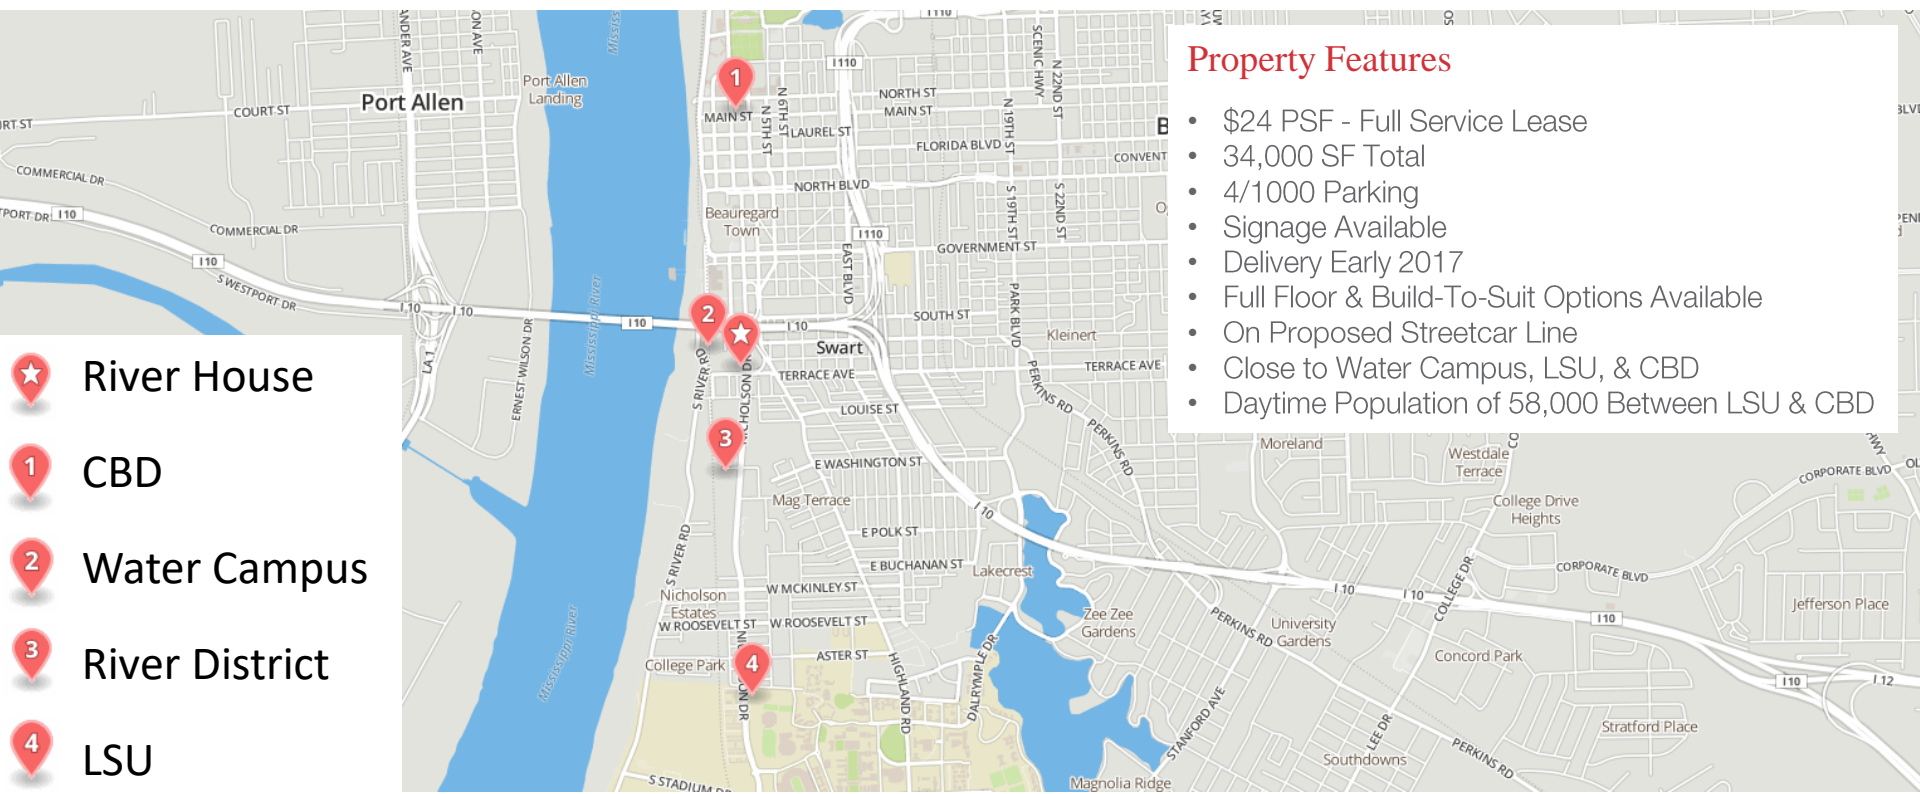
Property Features

- \$24 PSF - Full Service Lease
- 34,000 SF Total
- 4/1000 Parking
- Signage Available
- Delivery Early 2017
- Full Floor & Build-To-Suit Options Available
- On Proposed Streetcar Line
- Close to Water Campus, LSU, & CBD
- Daytime Population of 58,000 Between LSU & CBD

River House
1 CBD
2 Water Campus
3 River District
4 LSU

Port Allen
Port Allen Landing
COURT ST
COMMERCIAL DR
I 10
S WESTPORT DR
Mississippi River
ERNEST WILSON DR
LA 1
S RIVER RD
NICHOLSON DR
MAIN ST
N 6TH ST
N 5TH ST
LAUREL ST
NORTH ST
FLORIDA BLVD
NORTH BLVD
Beauregard Town
I 110
GOVERNMENT ST
EAST BLVD
SOUTH ST
Swart
TERRACE AVE
LOUISE ST
E WASHINGTON ST
Mag Terrace
E POLK ST
E BUCHANAN ST
Lakecrest
W MCKINLEY ST
Nicholson Estates
W ROOSEVELT ST
College Park
ASTER ST
HIGHLAND RD
DALRYMPLE DR
Zee Zee Gardens
STANFORD AVE
Magnolia Ridge
S STADIUM DR
N 19TH ST
S 19TH ST
N 22ND ST
S 22ND ST
SCENIC HWY
PARK BLVD
PERKINS RD
Kleinert
TERRACE AVE
Moreland
Westdale Terrace
College Drive Heights
CORPORATE BLVD
COLLEGE DR
University Gardens
Concord Park
Jefferson Place
Stratford Place
Southdowns
LEE DR
I 12
CONVENT